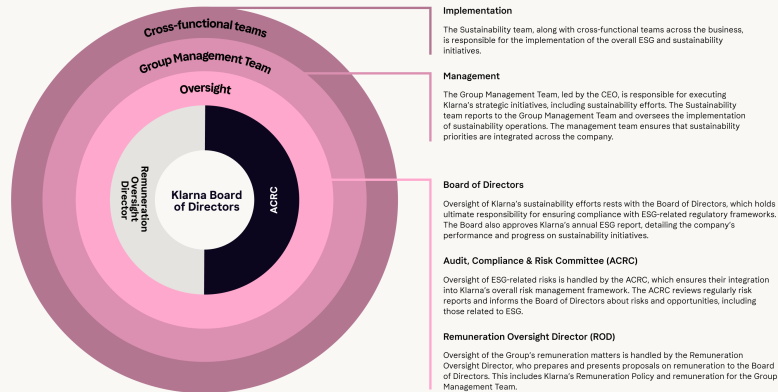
Cross-functional teams

Group Management Team

Oversight

Remuneration Oversight Director

Klarna Board of Directors

ACRC

Implementation

The Sustainability team, along with cross-functional teams across the business, is responsible for the implementation of the overall ESG and sustainability initiatives.

Management

The Group Management Team, led by the CEO, is responsible for executing Klarna's strategic initiatives, including sustainability efforts. The Sustainability team reports to the Group Management Team and oversees the implementation of sustainability operations. The management team ensures that sustainability priorities are integrated across the company.

Board of Directors

Oversight of Klarna's sustainability efforts rests with the Board of Directors, which holds ultimate responsibility for ensuring compliance with ESG-related regulatory frameworks. The Board also approves Klarna's annual ESG report, detailing the company's performance and progress on sustainability initiatives.

Audit, Compliance & Risk Committee (ACRC)

Oversight of ESG-related risks is handled by the ACRC, which ensures their integration into Klarna's overall risk management framework. The ACRC reviews regularly risk reports and informs the Board of Directors about risks and opportunities, including those related to ESG.

Remuneration Oversight Director (ROD)

Oversight of the Group's remuneration matters is handled by the Remuneration Oversight Director, who prepares and presents proposals on remuneration to the Board of Directors. This includes Klarna's Remuneration Policy and remuneration for the Group Management Team.